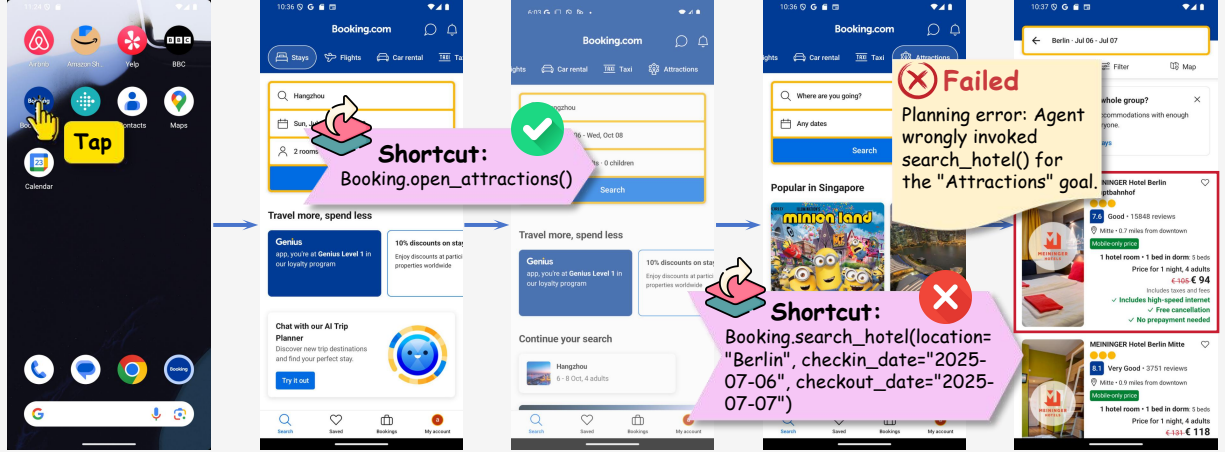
11:34

Airbnb
Amazon Sh...
Yelp
BBC
Booking
Contacts
Maps
Tap
Calendar

10:36

Booking.com
Stays
Flights
Car rental
Ta
Hangzhou
Sun, Ju
2 rooms
Shortcut:
Booking.open_attractions()
Travel more, spend less
Genius
app, you're at Genius Level 1 in our loyalty program
10% discounts on stay
Enjoy discounts at partic properties worldwide
Chat with our AI Trip Planner
Discover new trip destinations and find your perfect stay.
Try it out
Search
Saved
Bookings
My account

6:03

Booking.com
ights
Car rental
Taxi
Attractions
angzhou
06 - Wed, Oct 08
ts · 0 children
Search
Travel more, spend less
Genius
app, you're at Genius Level 1 in our loyalty program
10% discounts on stay
Enjoy discounts at partic properties worldwide
Continue your search
Hangzhou
6 - 8 Oct, 4 adults
Search
Saved
Bookings
My account

10:36

Booking.com
Attractions
Where are you going?
Any dates
Search
Popular in Singapore
minion land
Shortcut:
Booking.search_hotel(location="Berlin", checkin_date="2025-07-06", checkout_date="2025-07-07")
Search
Saved
Bookings
My account

Failed
Planning error: Agent wrongly invoked search_hotel() for the "Attractions" goal.

10:37

Berlin · Jul 06 - Jul 07
Filter
Map
whole group?
ccommodations with enough
yone.
ays
MEININGER Hotel Berlin
tbahnhof
7.6 Good · 15848 reviews
Mitte · 0.7 miles from downtown
Mobile-only price
1 hotel room · 1 bed in dorm: 5 beds
Price for 1 night, 4 adults
€ 105 € 94
Includes taxes and fees
✓ Includes high-speed internet
✓ Free cancellation
✓ No prepayment needed
MEININGER Hotel Berlin Mitte
8.1 Very Good · 3751 reviews
Mitte · 0.9 miles from downtown
Mobile-only price
1 hotel room · 1 bed in dorm: 5 beds
Price for 1 night, 4 adults
€ 131 € 118